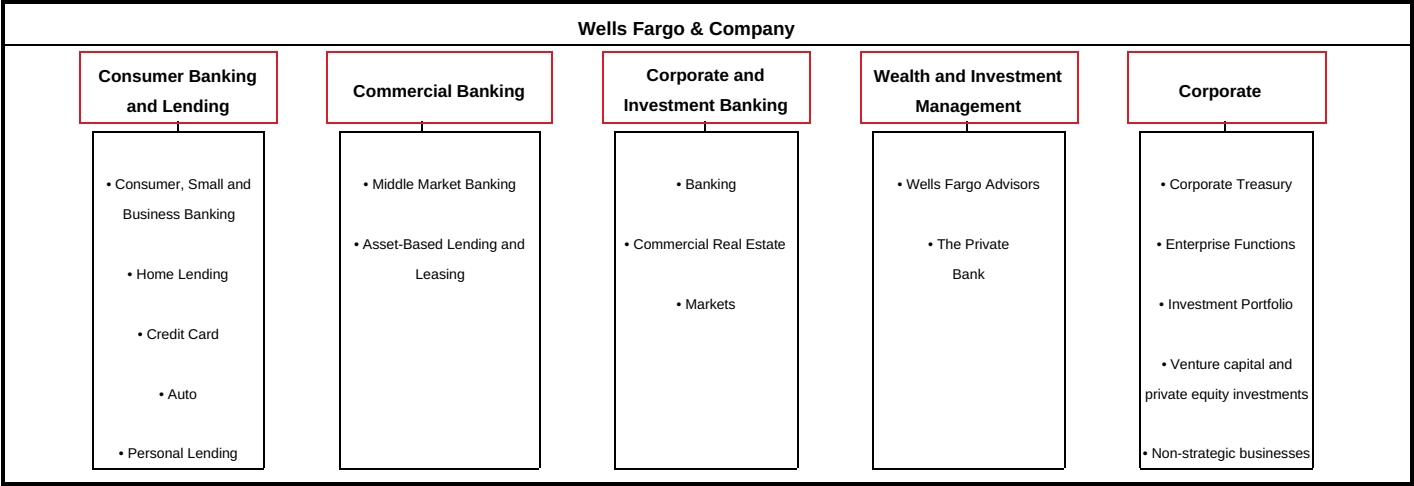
Wells Fargo & Company

Consumer Banking and Lending

• Consumer, Small and Business Banking

• Home Lending

• Credit Card

• Auto

• Personal Lending

Commercial Banking

• Middle Market Banking

• Asset-Based Lending and Leasing

Corporate and Investment Banking

• Banking

• Commercial Real Estate

• Markets

Wealth and Investment Management

• Wells Fargo Advisors

• The Private Bank

Corporate

• Corporate Treasury

• Enterprise Functions

• Investment Portfolio

• Venture capital and private equity investments

• Non-strategic businesses